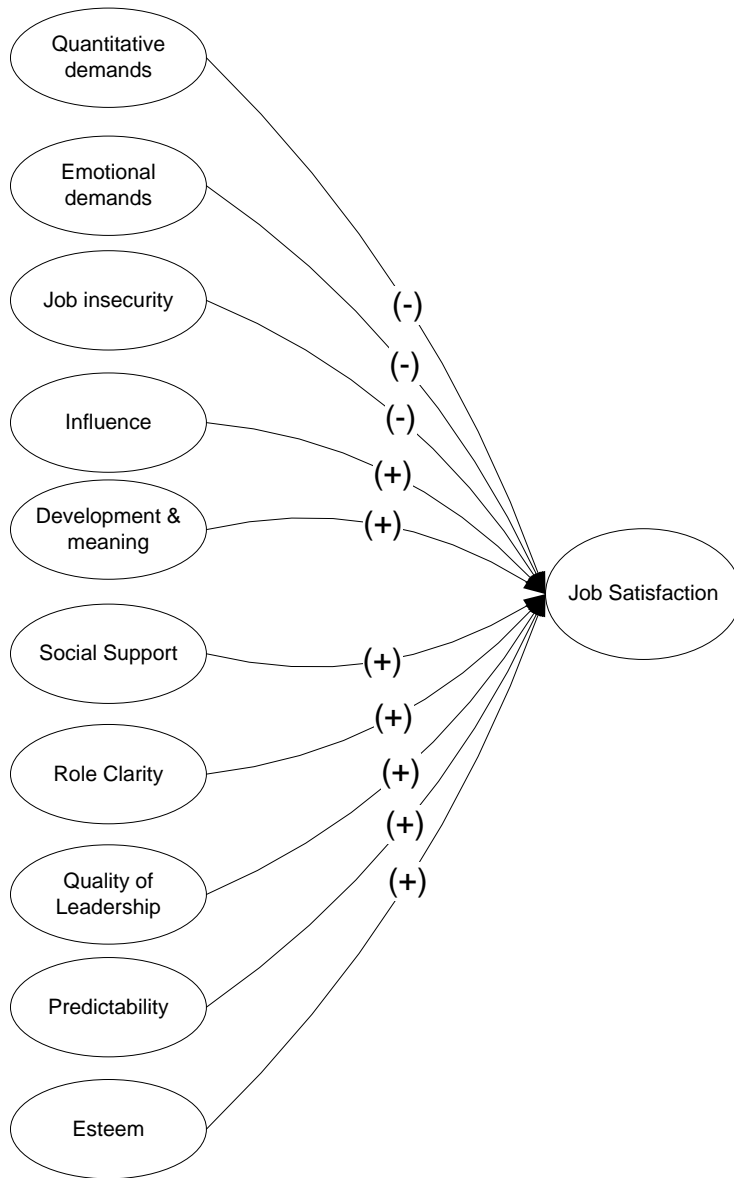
Quantitative demands

Emotional demands

Job insecurity

Influence

Development & meaning

Social Support

Role Clarity

Quality of Leadership

Predictability

Esteem

(-)
(-)
(-)
(+)
(+)
(+)
(+)
(+)
(+)
(+)

Job Satisfaction